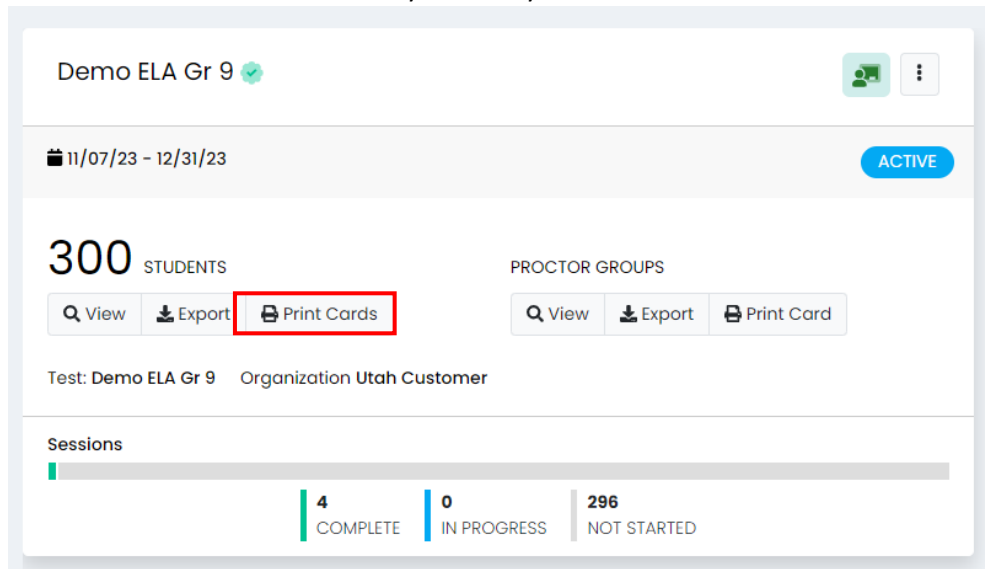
Demo ELA Gr 9

11/07/23 - 12/31/23

ACTIVE

300 STUDENTS

View Export Print Cards

PROCTOR GROUPS

View Export Print Card

Test: Demo ELA Gr 9 Organization Utah Customer

Sessions

4
COMPLETE

0
IN PROGRESS

296
NOT STARTED